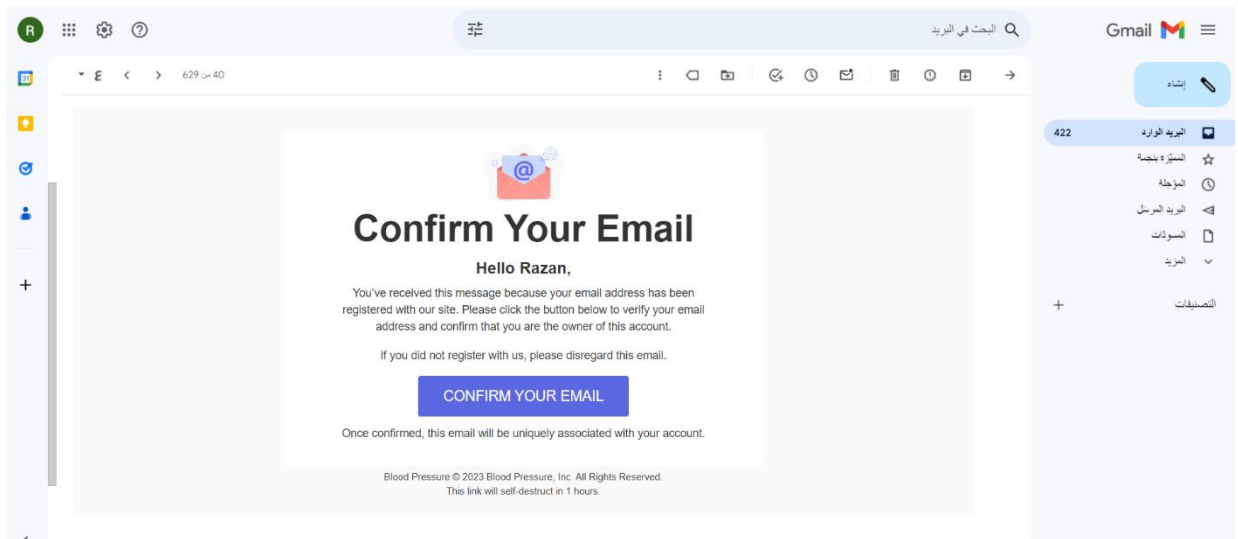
Gmail

البحث في البريد

R

إنشاء

البريد الوارد 422
المميّزة بنجمة
المؤجلة
البريد المرسل
المسودات
المزيد

التصنيفات +

40 من 629

Confirm Your Email

Hello Razan,

You've received this message because your email address has been registered with our site. Please click the button below to verify your email address and confirm that you are the owner of this account.

If you did not register with us, please disregard this email.

CONFIRM YOUR EMAIL

Once confirmed, this email will be uniquely associated with your account.

Blood Pressure © 2023 Blood Pressure, Inc. All Rights Reserved.
This link will self-destruct in 1 hours.